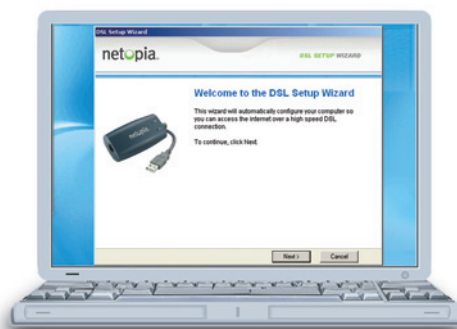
DSL Setup Wizard

netopia.

DSL SETUP WIZARD

Welcome to the DSL Setup Wizard

This wizard will automatically configure your computer so you can access the internet over a high speed DSL connection.

To continue, click Next.

netopia

Next >

Cancel